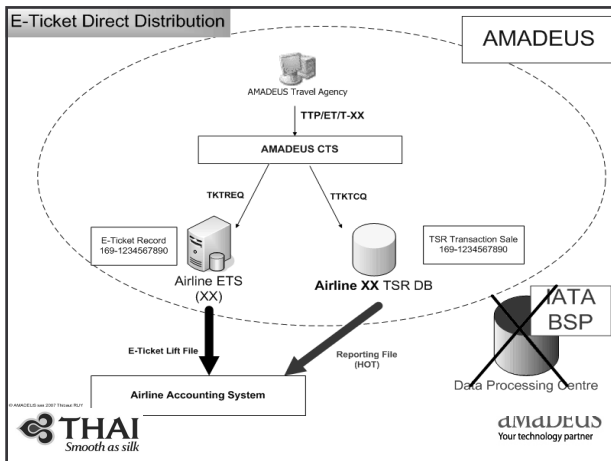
E-Ticket Direct Distribution

AMADEUS

AMADEUS Travel Agency

TTP/ET/T-XX

AMADEUS CTS

TKTREQ

TTKTCQ

E-Ticket Record
169-1234567890

TSR Transaction Sale
169-1234567890

Airline ETS
(XX)

Airline XX TSR DB

IATA
BSP

E-Ticket Lift File

Reporting File
(HOT)

Data Processing Centre

Airline Accounting System

© AMADEUS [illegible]

THAI
Smooth as silk

amadeus
Your technology partner